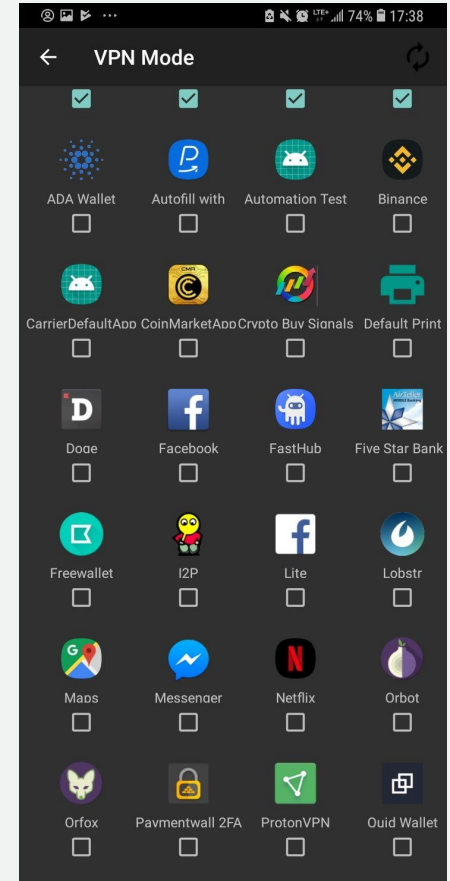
74% 17:38

VPN Mode

ADA Wallet
Autofill with
Automation Test
Binance

CarrierDefaultApp
CoinMarketApp
Crypto Buy Signals
Default Print

Doge
Facebook
FastHub
Five Star Bank

Freewallet
I2P
Lite
Lobstr

Maps
Messenger
Netflix
Orbot

Orfox
Paymentwall 2FA
ProtonVPN
Quid Wallet